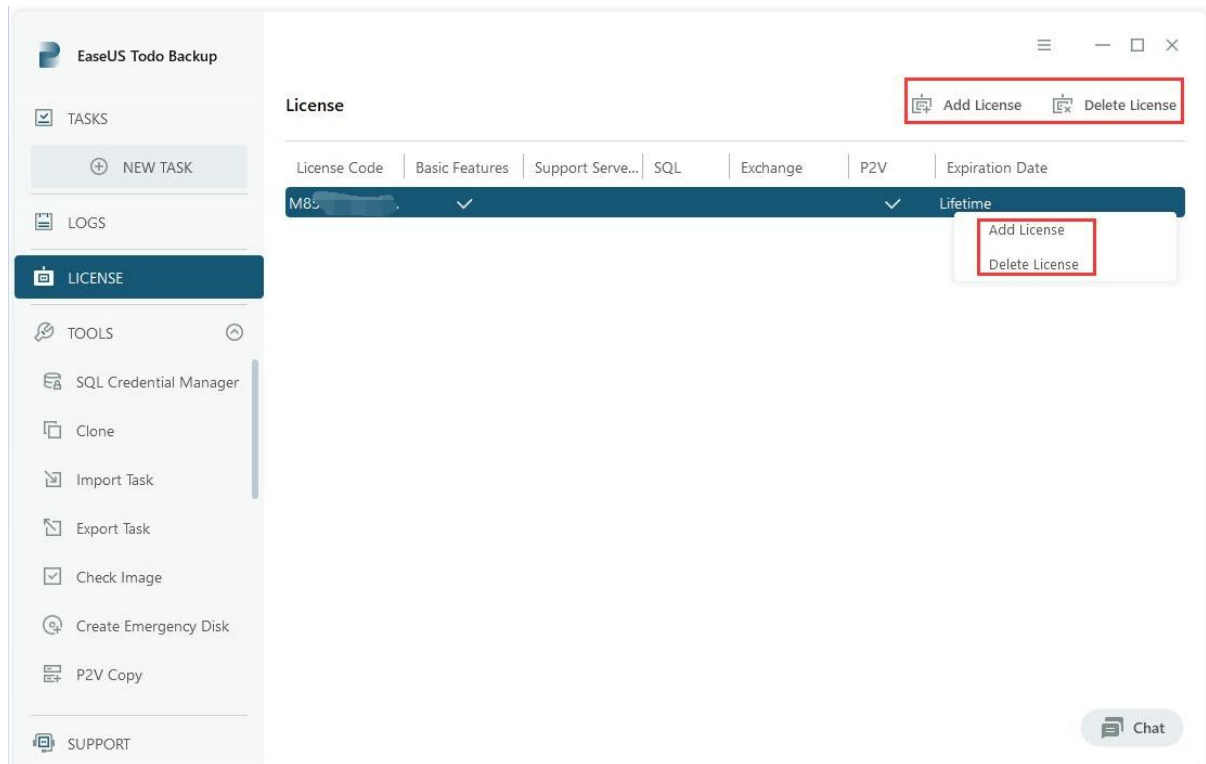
EaseUS Todo Backup

TASKS

NEW TASK

LOGS

LICENSE

TOOLS

SQL Credential Manager

Clone

Import Task

Export Task

Check Image

Create Emergency Disk

P2V Copy

SUPPORT

License

Add License Delete License

| License Code | Basic Features | Support Serve... | SQL | Exchange | P2V | Expiration Date |
|---|---|---|---|---|---|---|
| M8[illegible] | ✓ | | | | ✓ | Lifetime |

Add License

Delete License

Chat